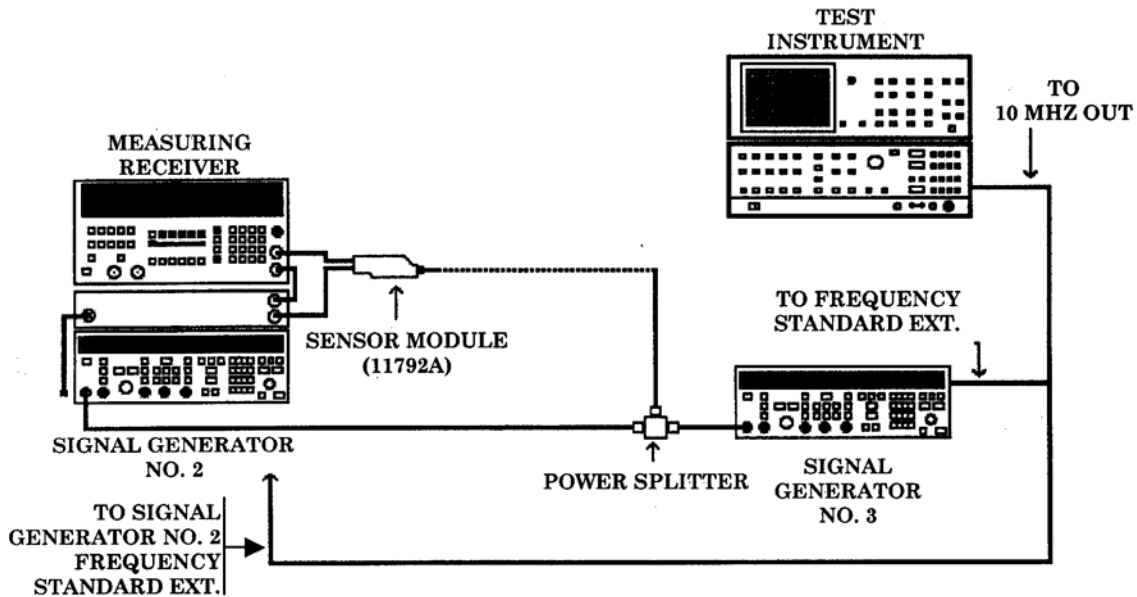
TEST INSTRUMENT

TO 10 MHZ OUT

MEASURING RECEIVER

SENSOR MODULE (11792A)

TO FREQUENCY STANDARD EXT.

SIGNAL GENERATOR NO. 2

POWER SPLITTER

SIGNAL GENERATOR NO. 3

TO SIGNAL GENERATOR NO. 2 FREQUENCY STANDARD EXT.